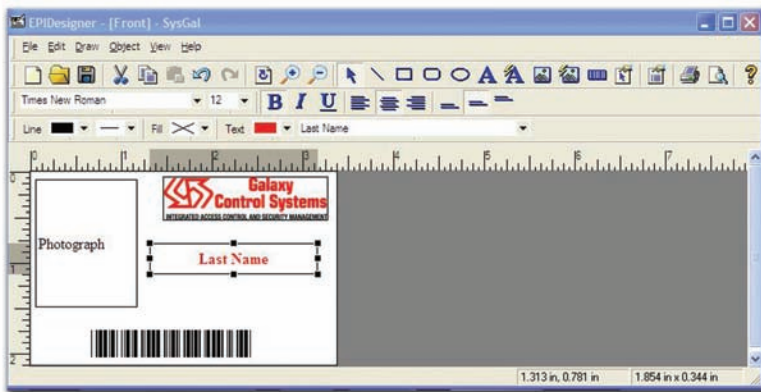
EPIDesigner - [Front] - SysGal

File Edit Draw Object View Help

Times New Roman 12 B I U

Line Fill Text Last Name

0 1 2 3 4 5 6 7

Galaxy Control Systems
INTEGRATED ACCESS CONTROL AND SECURITY MANAGEMENT

Photograph

Last Name

1.313 in, 0.781 in 1.854 in x 0.344 in